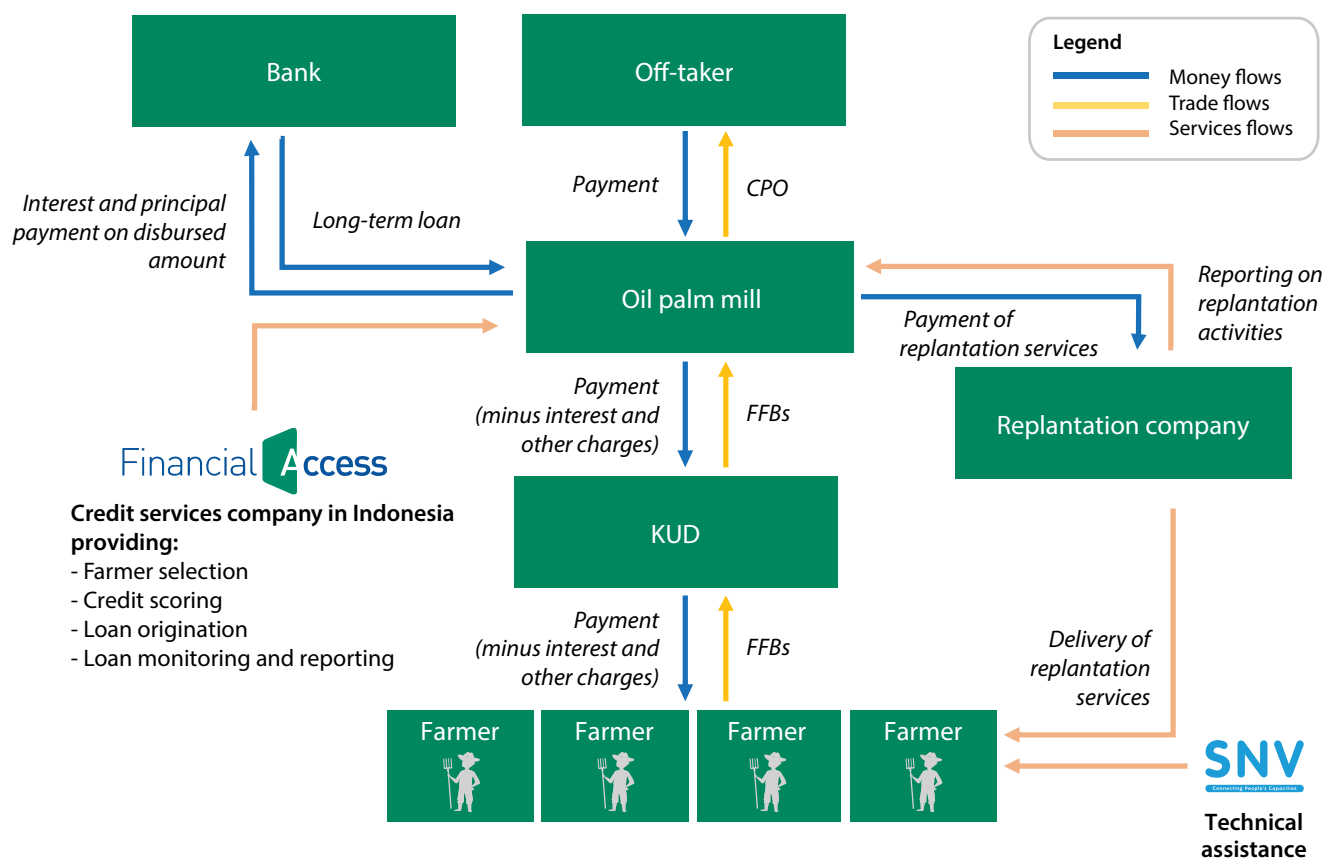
Bank

Off-taker

Legend
Money flows
Trade flows
Services flows

Interest and principal payment on disbursed amount

Long-term loan

Payment

CPO

Oil palm mill

Reporting on replantation activities

Payment of replantation services

Payment (minus interest and other charges)

FFBs

Replantation company

Financial Access

Credit services company in Indonesia providing:
- Farmer selection
- Credit scoring
- Loan origination
- Loan monitoring and reporting

KUD

Payment (minus interest and other charges)

FFBs

Delivery of replantation services

Farmer

Farmer

Farmer

Farmer

SNV
Connecting People's Capacities

Technical assistance